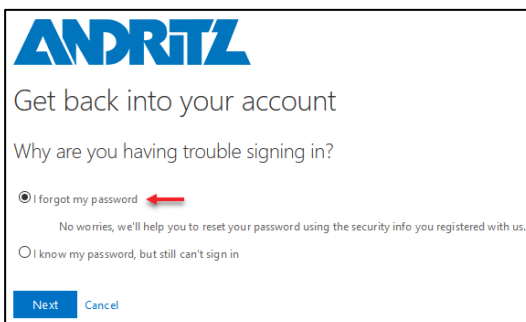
ANDRITZ

Get back into your account

Why are you having trouble signing in?

I forgot my password

No worries, we'll help you to reset your password using the security info you registered with us.

I know my password, but still can't sign in

Next Cancel